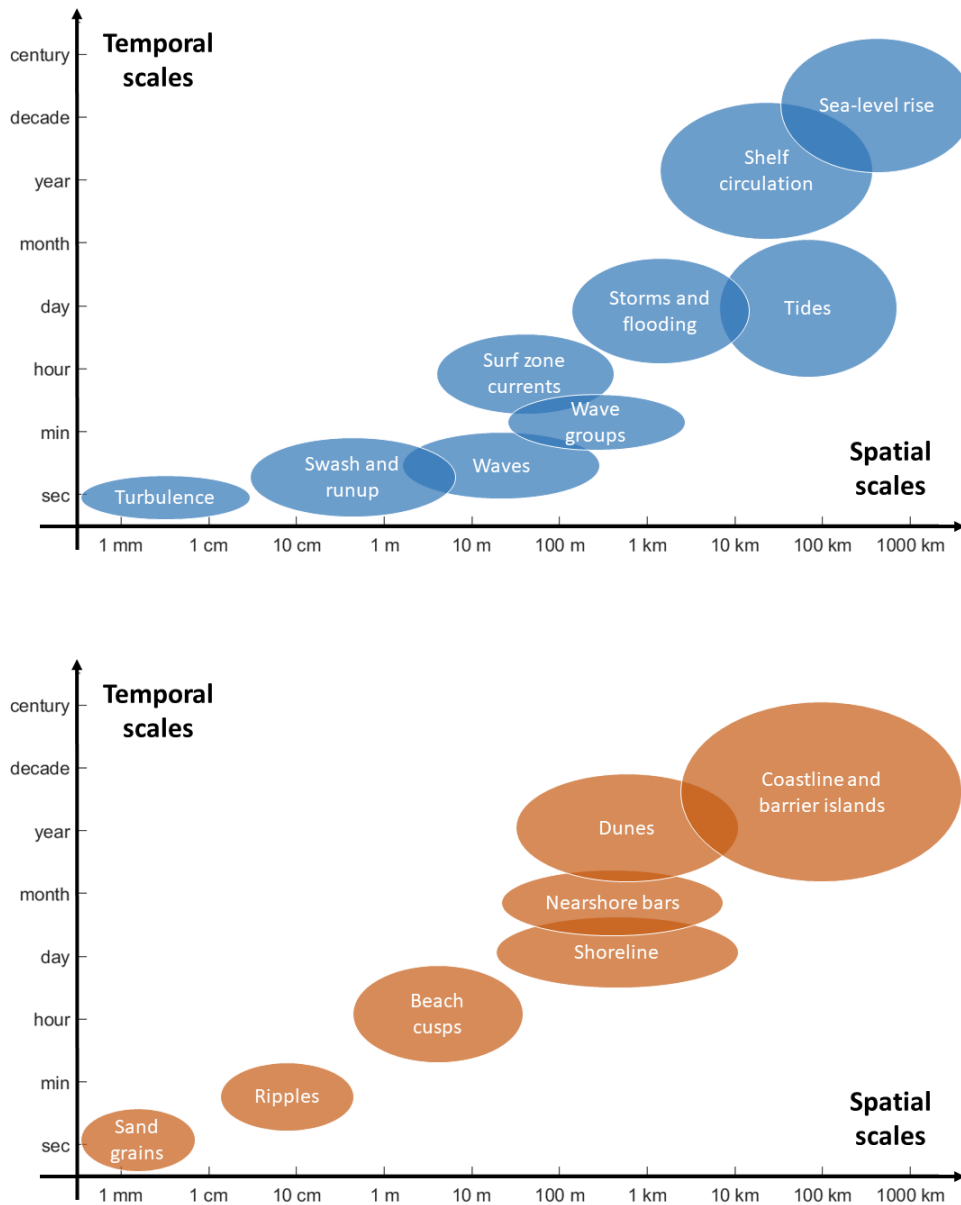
Temporal scales

century
decade
year
month
day
hour
min
sec

Sea-level rise
Shelf circulation
Storms and flooding
Tides
Surf zone currents
Wave groups
Swash and runup
Waves
Turbulence

Spatial scales

1 mm
1 cm
10 cm
1 m
10 m
100 m
1 km
10 km
100 km
1000 km

Temporal scales

century
decade
year
month
day
hour
min
sec

Coastline and barrier islands
Dunes
Nearshore bars
Shoreline
Beach cusps
Ripples
Sand grains

Spatial scales

1 mm
1 cm
10 cm
1 m
10 m
100 m
1 km
10 km
100 km
1000 km